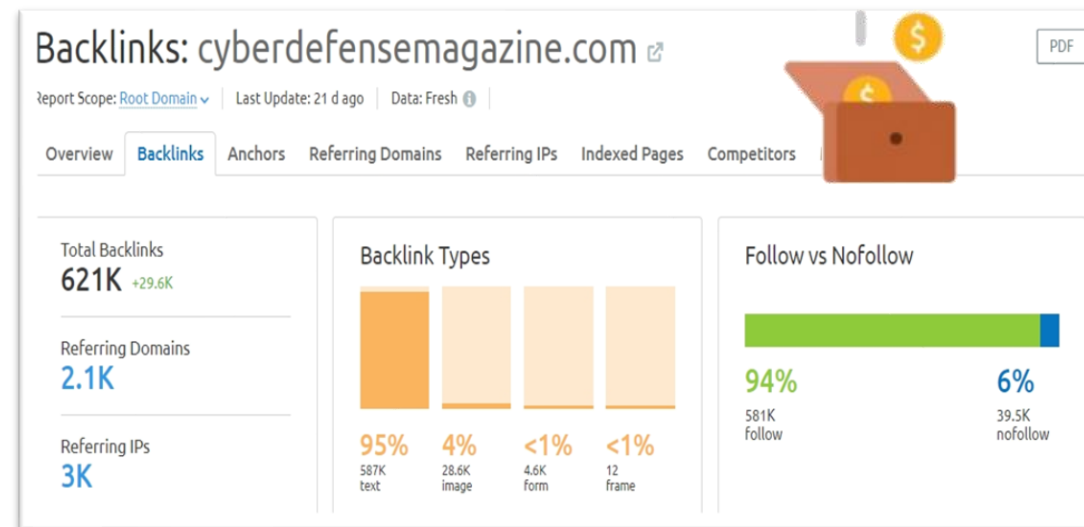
Backlinks: cyberdefensemagazine.com

PDF

Report Scope: Root Domain | Last Update: 21 d ago | Data: Fresh

Overview | Backlinks | Anchors | Referring Domains | Referring IPs | Indexed Pages | Competitors

Total Backlinks
621K +29.6K

Referring Domains
2.1K

Referring IPs
3K

Backlink Types

95%
587K
text

4%
28.6K
image

<1%
4.6K
form

<1%
12
frame

Follow vs Nofollow

94%
581K
follow

6%
39.5K
nofollow